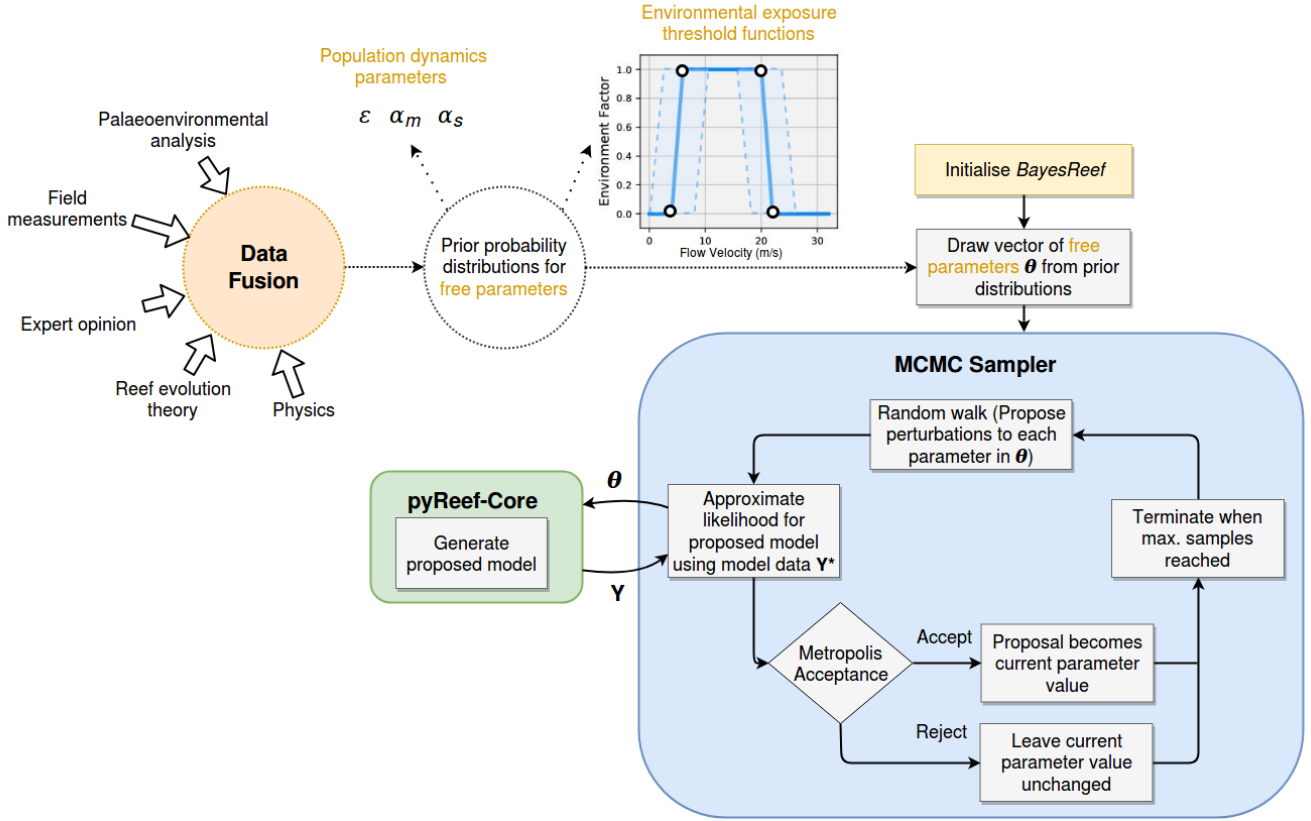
Environmental exposure threshold functions

Population dynamics parameters

$\varepsilon \quad \alpha_m \quad \alpha_s$

Palaeoenvironmental analysis

Field measurements

Expert opinion

Reef evolution theory

Physics

Data Fusion

Prior probability distributions for free parameters

Environment Factor

1.0
0.8
0.6
0.4
0.2
0.0

0 10 20 30

Flow Velocity (m/s)

Initialise *BayesReef*

Draw vector of free parameters $\boldsymbol{\theta}$ from prior distributions

MCMC Sampler

Random walk (Propose perturbations to each parameter in $\boldsymbol{\theta}$)

$\boldsymbol{\theta}$

pyReef-Core

Generate proposed model

Y

Approximate likelihood for proposed model using model data Y*

Terminate when max. samples reached

Metropolis Acceptance

Accept

Proposal becomes current parameter value

Reject

Leave current parameter value unchanged